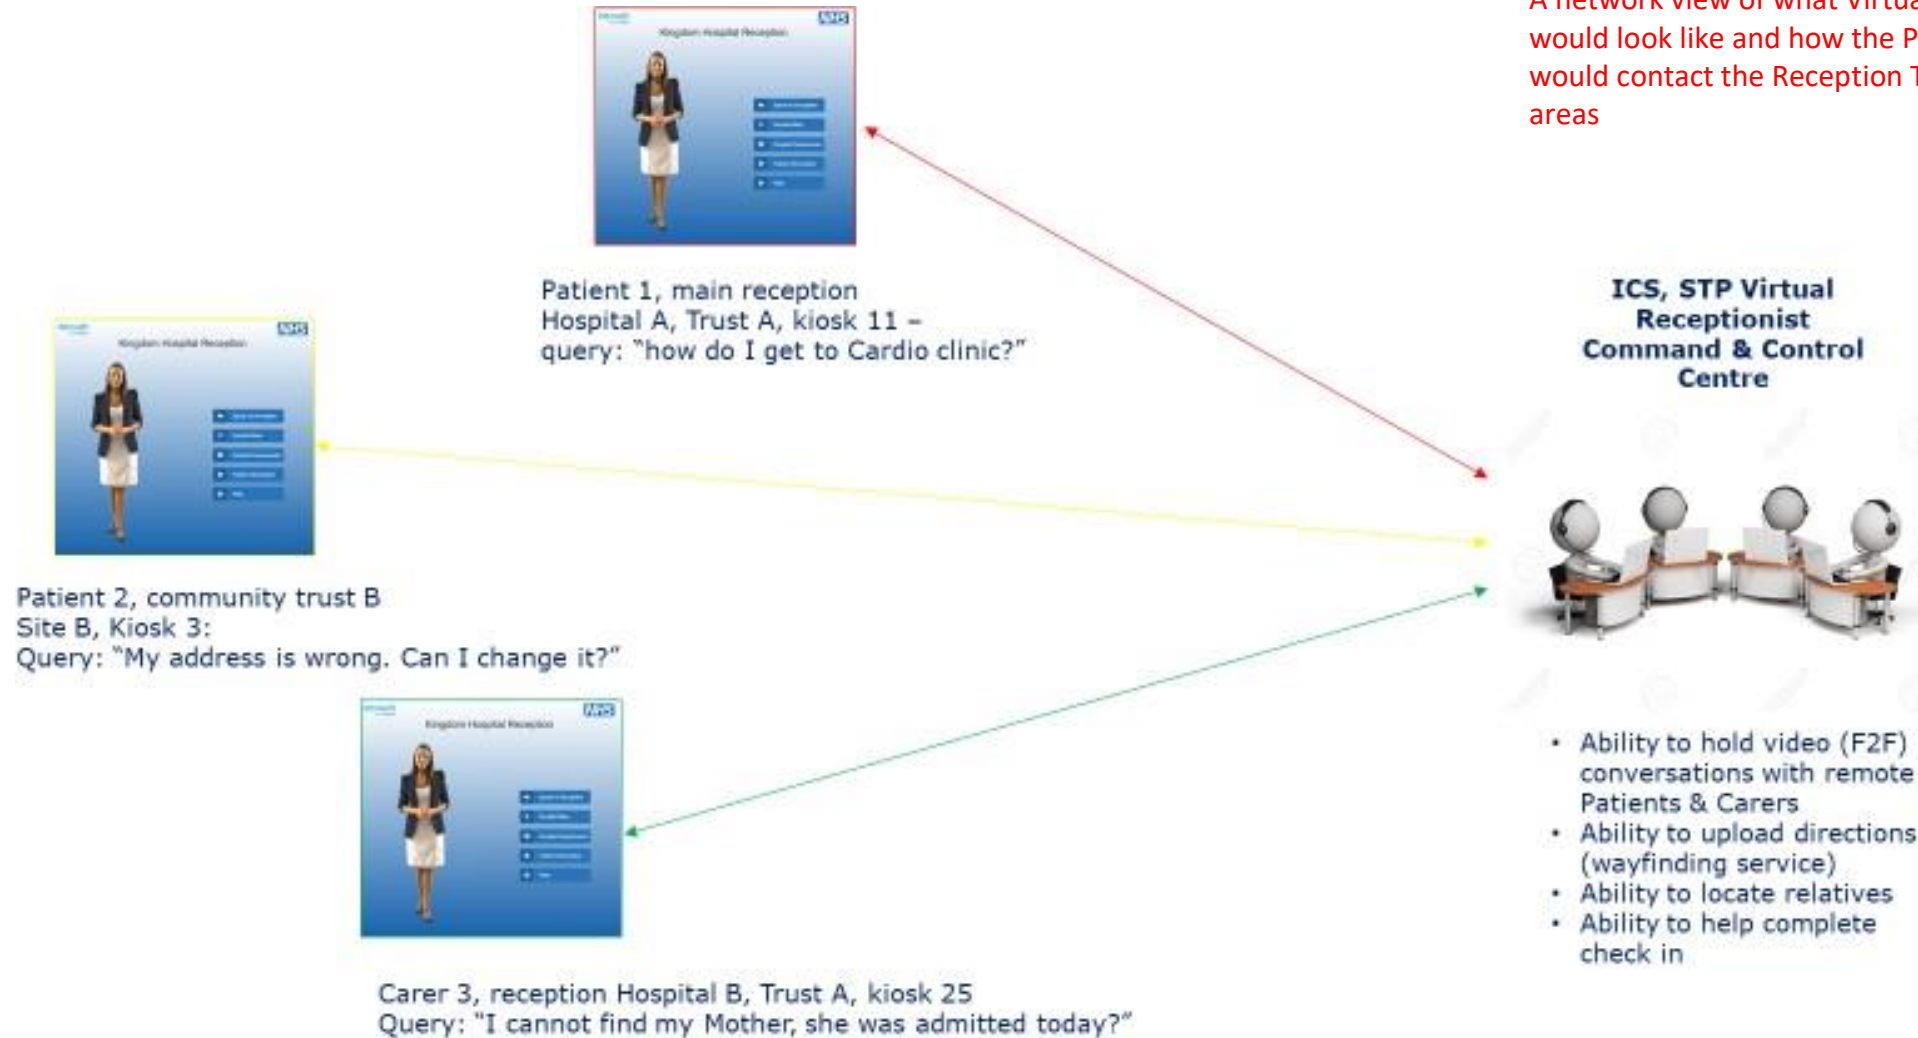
A network view of what virtua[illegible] would look like and how the P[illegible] would contact the Reception T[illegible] areas

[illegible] NHS
Kingdom Hospital Reception

Patient 1, main reception
Hospital A, Trust A, kiosk 11 –
query: "how do I get to Cardio clinic?"

ICS, STP Virtual Receptionist Command & Control Centre

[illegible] NHS
Kingdom Hospital Reception

Patient 2, community trust B
Site B, Kiosk 3:
Query: "My address is wrong. Can I change it?"

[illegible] NHS
Kingdom Hospital Reception

• Ability to hold video (F2F) conversations with remote Patients & Carers
• Ability to upload directions (wayfinding service)
• Ability to locate relatives
• Ability to help complete check in

Carer 3, reception Hospital B, Trust A, kiosk 25
Query: "I cannot find my Mother, she was admitted today?"